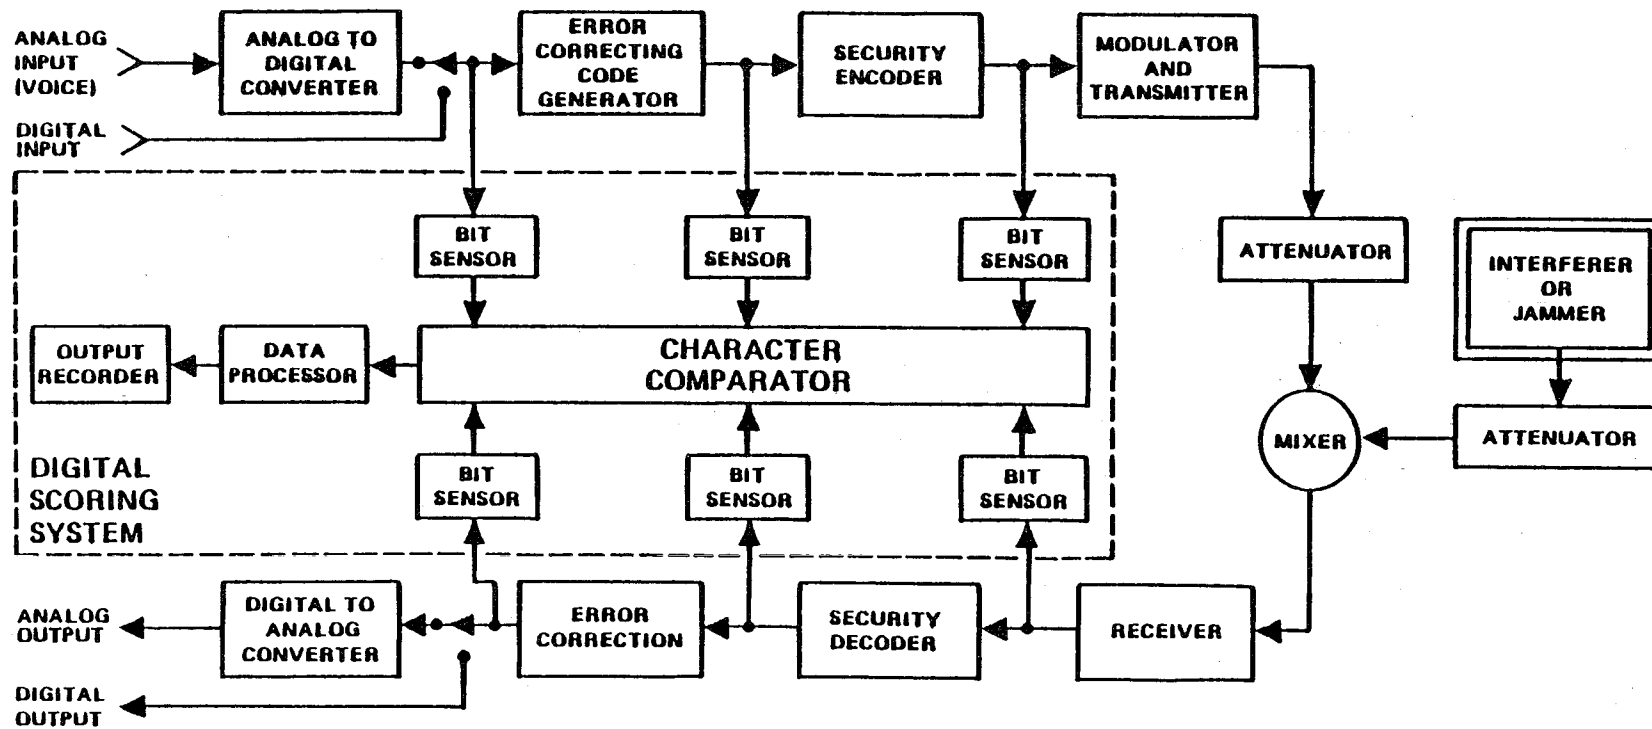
ANALOG INPUT (VOICE)

DIGITAL INPUT

ANALOG TO DIGITAL CONVERTER

ERROR CORRECTING CODE GENERATOR

SECURITY ENCODER

MODULATOR AND TRANSMITTER

BIT SENSOR

BIT SENSOR

BIT SENSOR

ATTENUATOR

INTERFERER OR JAMMER

OUTPUT RECORDER

DATA PROCESSOR

CHARACTER COMPARATOR

MIXER

ATTENUATOR

DIGITAL SCORING SYSTEM

BIT SENSOR

BIT SENSOR

BIT SENSOR

ANALOG OUTPUT

DIGITAL TO ANALOG CONVERTER

ERROR CORRECTION

SECURITY DECODER

RECEIVER

DIGITAL OUTPUT